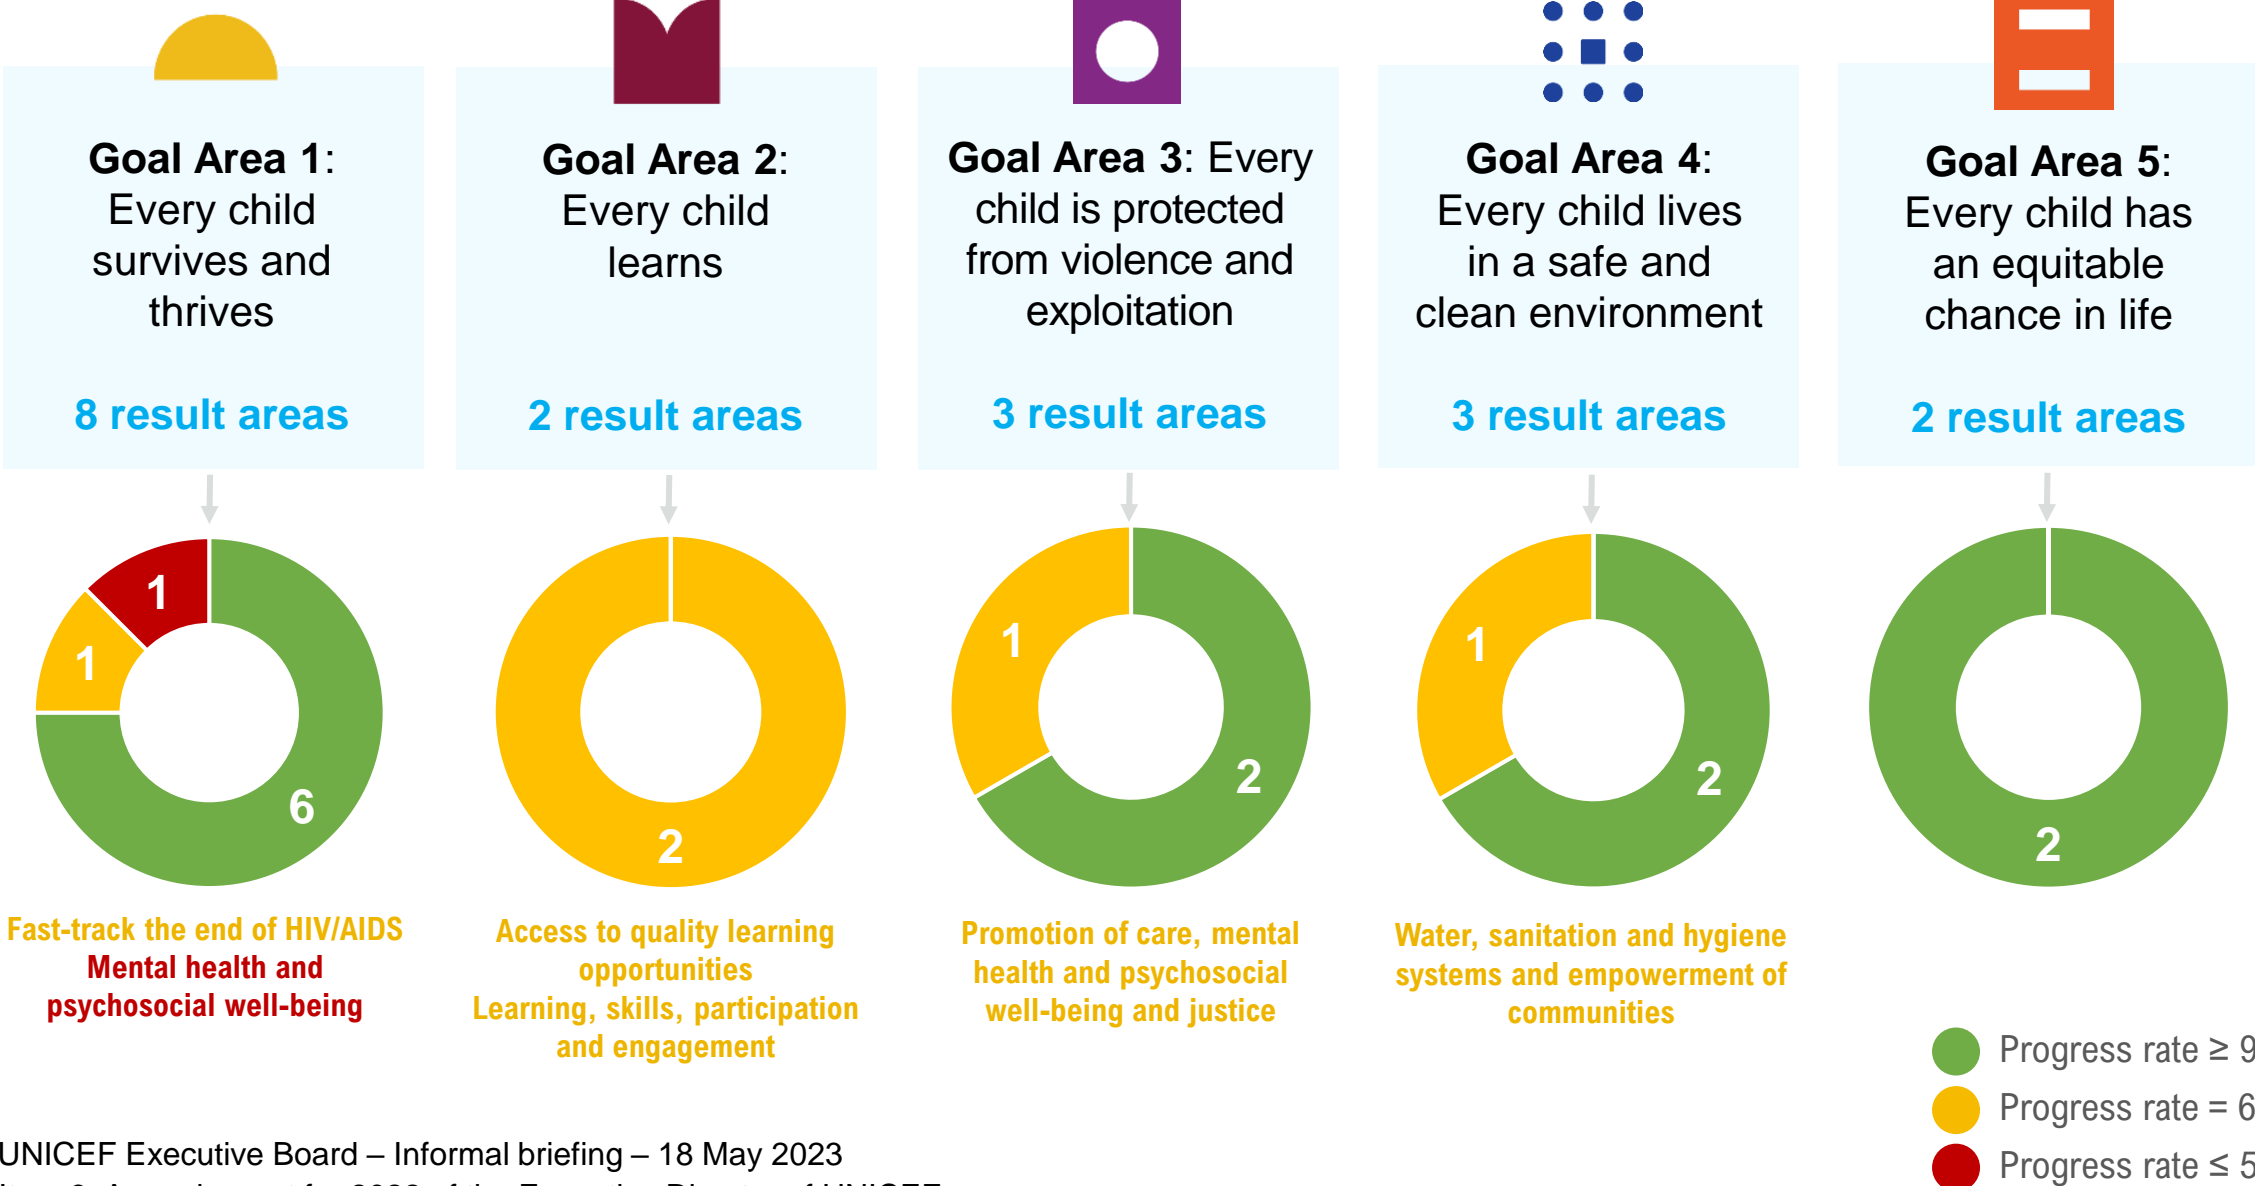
Goal Area 1: Every child survives and thrives

8 result areas

Goal Area 2: Every child learns

2 result areas

Goal Area 3: Every child is protected from violence and exploitation

3 result areas

Goal Area 4: Every child lives in a safe and clean environment

3 result areas

Goal Area 5: Every child has an equitable chance in life

2 result areas

1
1
6

2

1
2

1
2

2

Fast-track the end of HIV/AIDS
Mental health and psychosocial well-being

Access to quality learning opportunities
Learning, skills, participation and engagement

Promotion of care, mental health and psychosocial well-being and justice

Water, sanitation and hygiene systems and empowerment of communities

Progress rate ≥ 9
Progress rate = 6
Progress rate ≤ 5

UNICEF Executive Board – Informal briefing – 18 May 2023
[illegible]